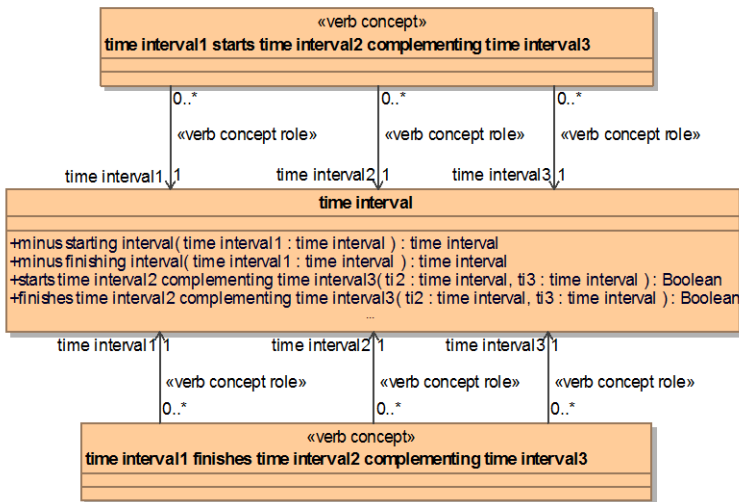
«verb concept»
time interval1 starts time interval2 complementing time interval3

0..*
«verb concept role»
time interval1 1

0..*
«verb concept role»
time interval2 1

0..*
«verb concept role»
time interval3 1

time interval

+minus starting interval( time interval1 : time interval ) : time interval
+minus finishing interval( time interval1 : time interval ) : time interval
+starts time interval2 complementing time interval3( ti2 : time interval, ti3 : time interval ) : Boolean
+finishes time interval2 complementing time interval3( ti2 : time interval, ti3 : time interval ) : Boolean
...

time interval1 1
«verb concept role»
0..*

time interval2 1
«verb concept role»
0..*

time interval3 1
«verb concept role»
0..*

«verb concept»
time interval1 finishes time interval2 complementing time interval3